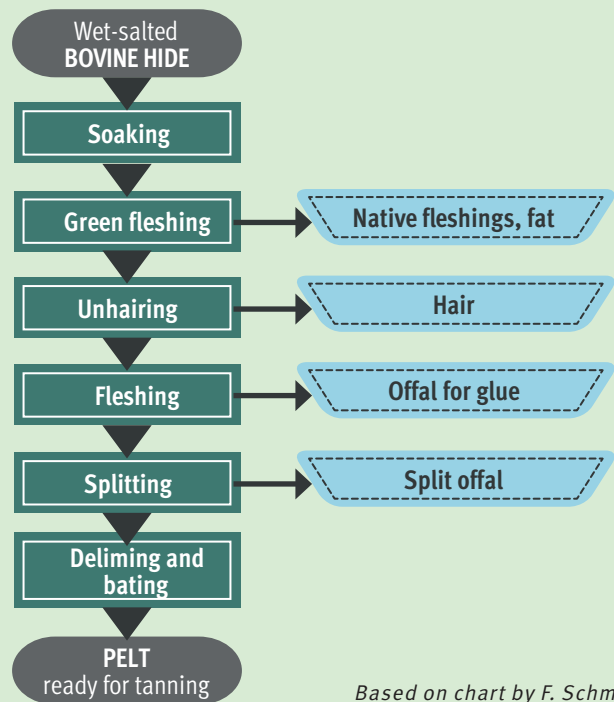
Wet-salted
BOVINE HIDE

Soaking

Green fleshing

Native fleshings, fat

Unhairing

Hair

Fleshing

Offal for glue

Splitting

Split offal

Deliming and bating

PELT
ready for tanning

Based on chart by F. Schm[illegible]